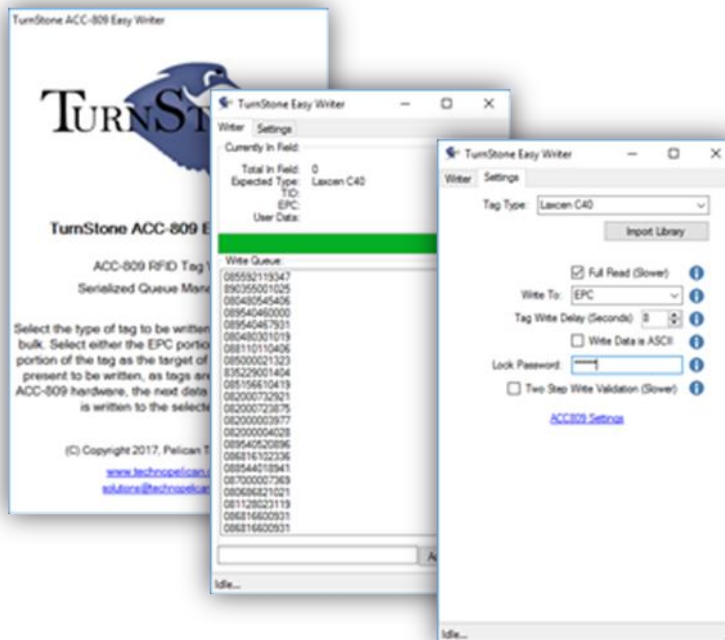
TurnStone ACC-809 Easy Writer

TURNST

TurnStone ACC-809 E

ACC-809 RFID Tag

Serialized Queue Mana

Select the type of tag to be written bulk. Select either the EPC portion portion of the tag as the target of present to be written, as tags are ACC-809 hardware, the next data is written to the selecte

(C) Copyright 2017, Pelican T

www.technopelican

solutions@technopelican

TurnStone Easy Writer

Writer Settings

Currently In Field:

Total In Field: 0
Expected Type: Laxcen C40
TID:
EPC:
User Data:

Write Queue:

085592119347
890355001025
080480545406
089540460000
089540467931
080480301019
088110110406
085000021323
835229001404
085156610419
082000732921
082000723875
082000003977
082000004008
089540520896
086816102336
088544018941
087000007363
080606821021
081128023119
086816600931
086816600931

A

Idle...

TurnStone Easy Writer

Writer Settings

Tag Type: Laxcen C40

Import Library

Full Read (Slower)

Write To: EPC

Tag Write Delay (Seconds): 0

Write Data is ASCII

Lock Password: *****

Two Step Write Validation (Slower)

ACC809 Settings

Idle...